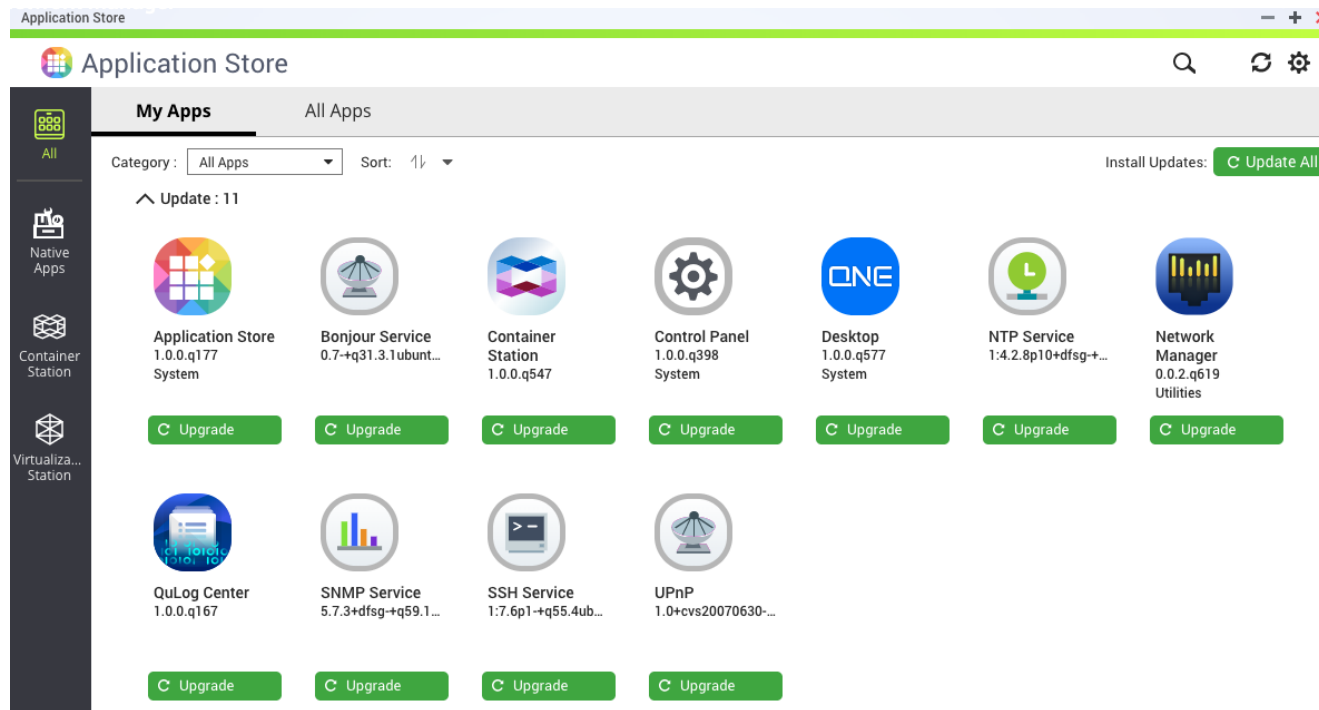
Application Store

Application Store

All

Native Apps

Container Station

Virtualiza... Station

My Apps

All Apps

Category : All Apps

Sort:

Install Updates: Update All

Update : 11

Application Store
1.0.0.q177
System

Upgrade

Bonjour Service
0.7-+q31.3.1ubunt...

Upgrade

Container Station
1.0.0.q547

Upgrade

Control Panel
1.0.0.q398
System

Upgrade

Desktop
1.0.0.q577
System

Upgrade

NTP Service
1:4.2.8p10+dfsg-+...

Upgrade

Network Manager
0.0.2.q619
Utilities

Upgrade

QuLog Center
1.0.0.q167

Upgrade

SNMP Service
5.7.3+dfsg-+q59.1...

Upgrade

SSH Service
1:7.6p1-+q55.4ub...

Upgrade

UPnP
1.0+cvs20070630-...

Upgrade